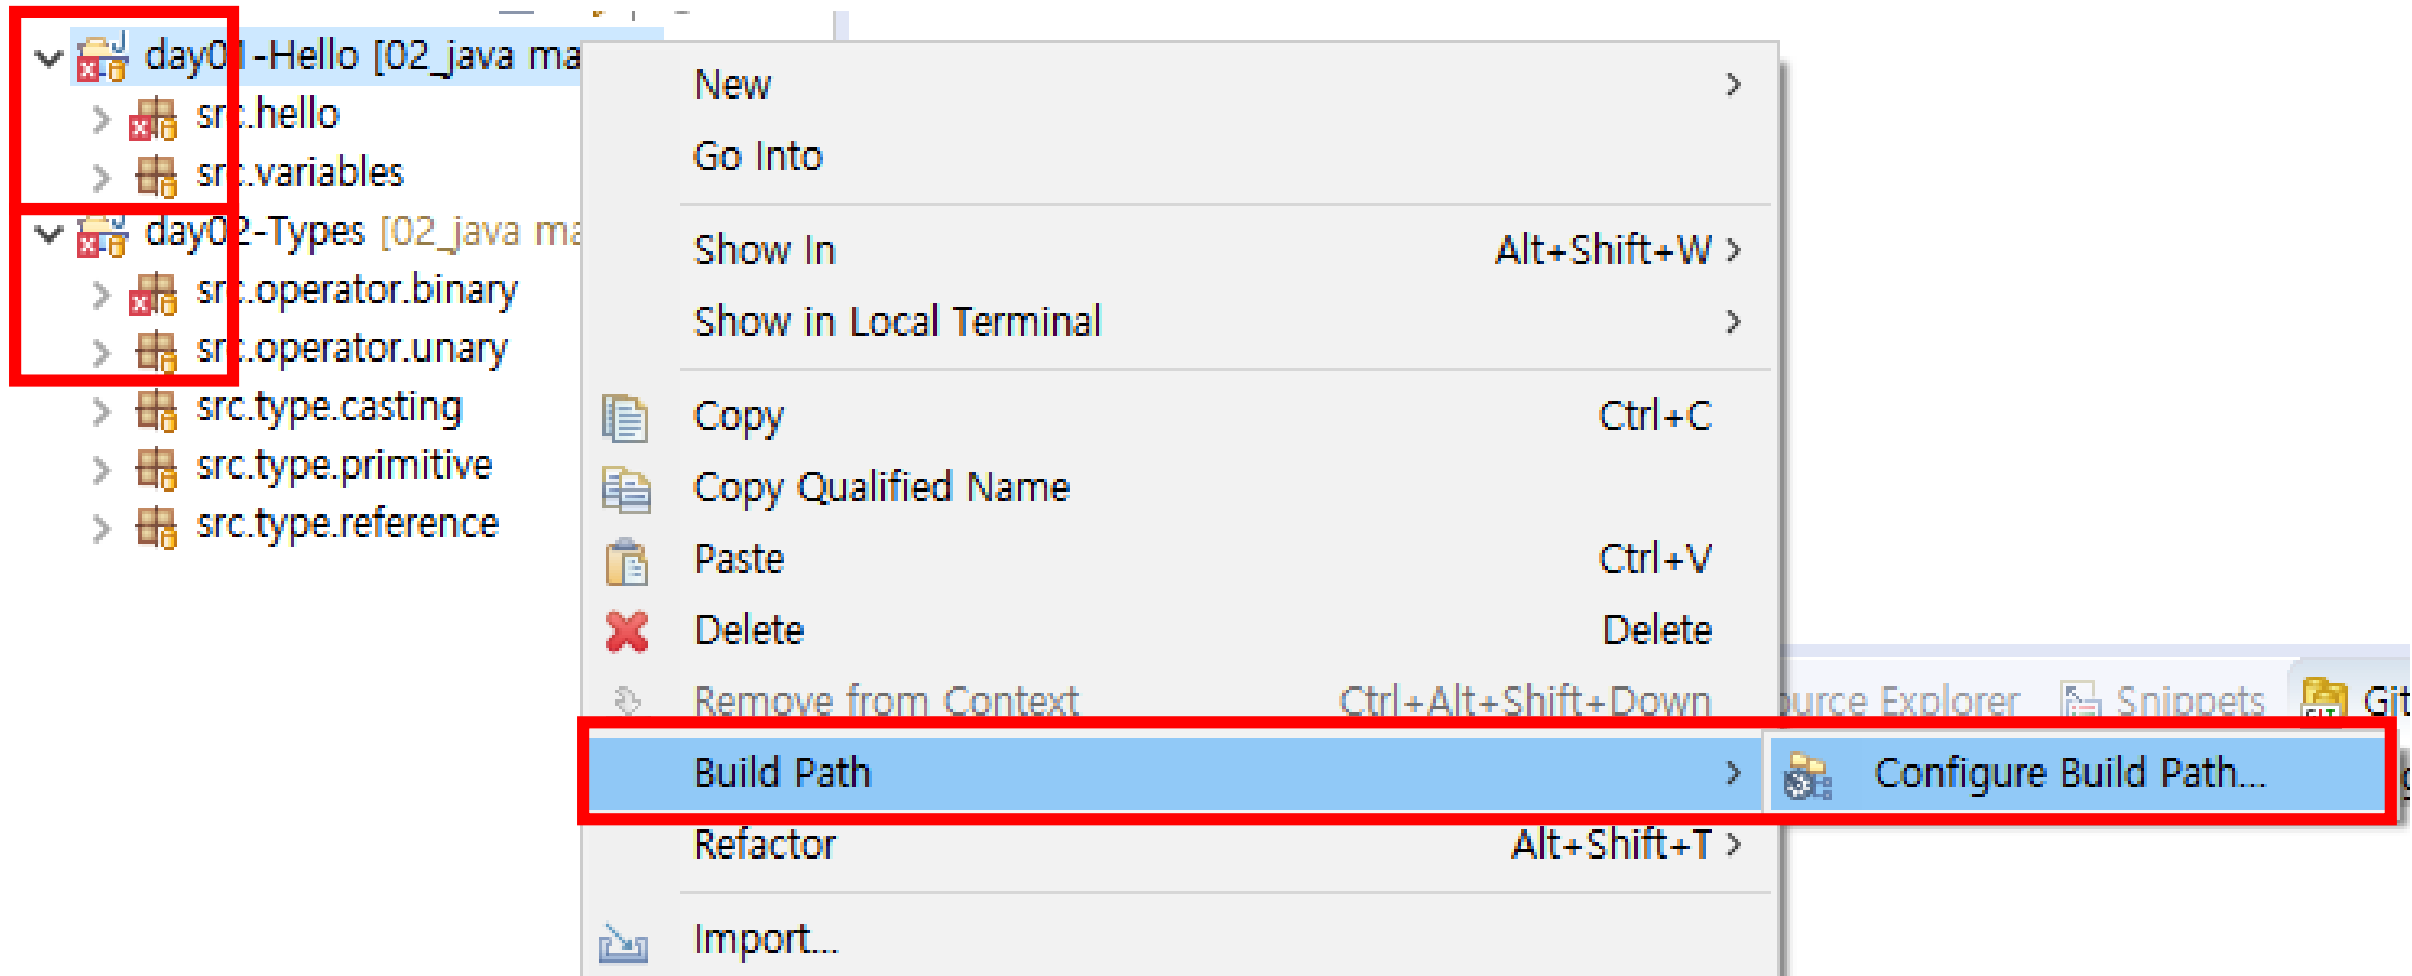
day01-Hello [02_java ma
src.hello
src.variables
day02-Types [02_java ma
src.operator.binary
src.operator.unary
src.type.casting
src.type.primitive
src.type.reference

New
Go Into
Show In Alt+Shift+W
Show in Local Terminal
Copy Ctrl+C
Copy Qualified Name
Paste Ctrl+V
Delete Delete
Remove from Context Ctrl+Alt+Shift+Down
Build Path
Refactor Alt+Shift+T
Import...

Configure Build Path...

ource Explorer Snippets Git